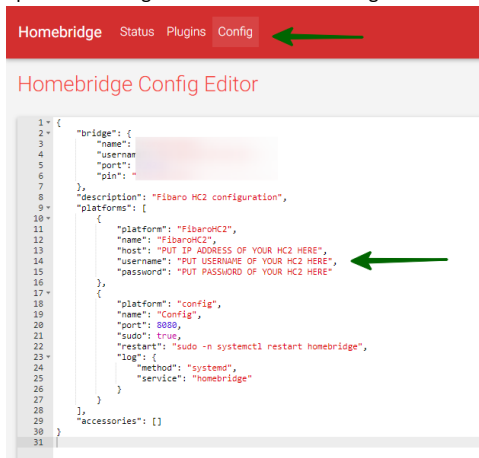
Homebridge Status Plugins Config

Homebridge Config Editor

```
1 {
2     "bridge": {
3         "name": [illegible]
4         "usernam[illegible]
5         "port": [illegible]
6         "pin": "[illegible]
7     },
8     "description": "Fibaro HC2 configuration",
9     "platforms": [
10        {
11
12            "platform": "FibaroHC2",
13            "name": "FibaroHC2",
14            "host": "PUT IP ADDRESS OF YOUR HC2 HERE",
15            "username": "PUT USERNAME OF YOUR HC2 HERE",
16            "password": "PUT PASSWORD OF YOUR HC2 HERE"
17        },
18        {
19            "platform": "config",
20            "name": "Config",
21            "port": 8080,
22            "sudo": true,
23            "restart": "sudo -n systemctl restart homebridge",
24            "log": {
25                "method": "systemd",
26                "service": "homebridge"
27            }
28        }
29    ],
30    "accessories": []
31 }
```